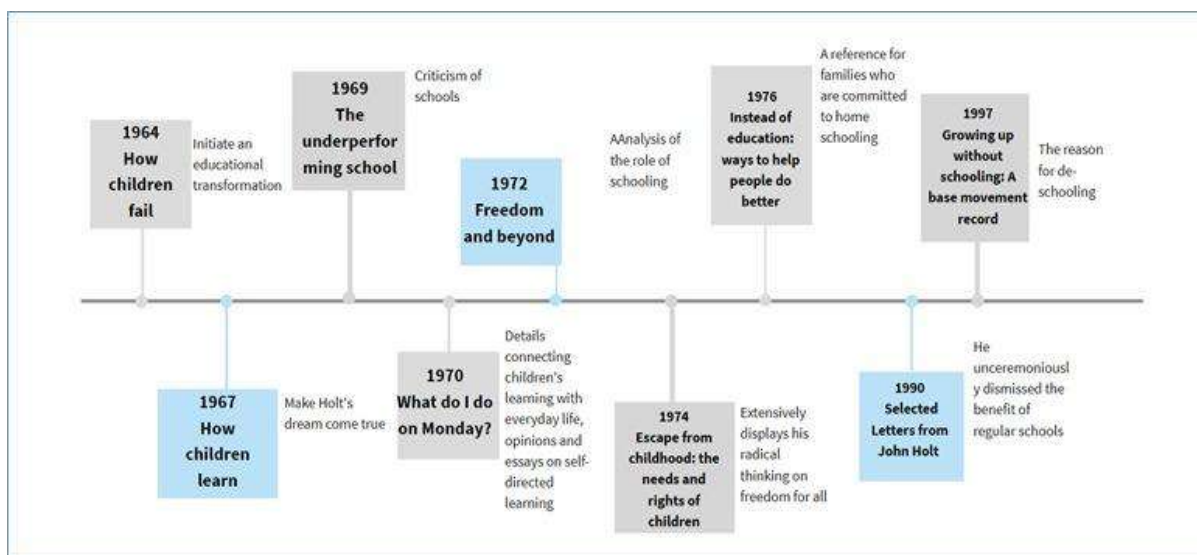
1964
How children fail

Initiate an educational transformation

1967
How children learn

Make Holt's dream come true

1969
The underperforming school

Criticism of schools

1970
What do I do on Monday?

Details connecting children's learning with everyday life, opinions and essays on self-directed learning

1972
Freedom and beyond

AAnalysis of the role of schooling

1974
Escape from childhood: the needs and rights of children

Extensively displays his radical thinking on freedom for all

1976
Instead of education: ways to help people do better

A reference for families who are committed to home schooling

1990
Selected Letters from John Holt

He unceremoniously dismissed the benefit of regular schools

1997
Growing up without schooling: A base movement record

The reason for de-schooling